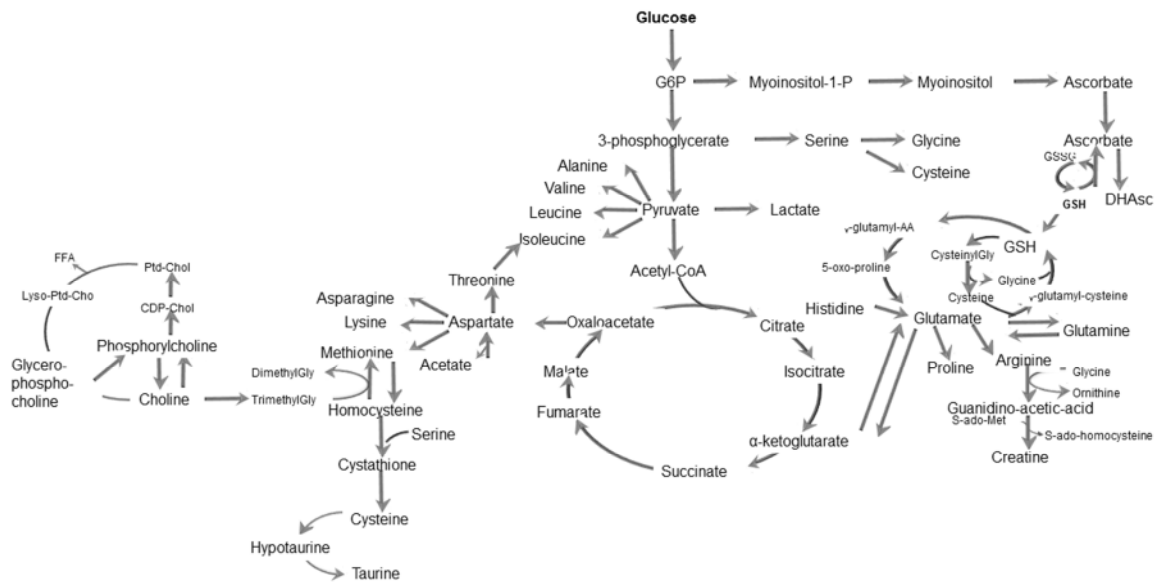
Glucose
G6P
Myoinositol-1-P
Myoinositol
Ascorbate
Ascorbate
GSSG
GSH
DHAsc
3-phosphoglycerate
Serine
Glycine
Cysteine
Alanine
Valine
Leucine
Pyruvate
Lactate
Isoleucine
γ-glutamyl-AA
GSH
CysteinylGly
5-oxo-proline
Glycine
Cysteine
γ-glutamyl-cysteine
Acetyl-CoA
Threonine
Histidine
Glutamate
Glutamine
FFA
Ptd-Chol
Lyso-Ptd-Cho
CDP-Chol
Asparagine
Lysine
Aspartate
Oxaloacetate
Citrate
Phosphorylcholine
Methionine
Acetate
Glycero-phospho-choline
Malate
Isocitrate
Proline
Arginine
Glycine
Ornithine
DimethylGly
Choline
TrimethylGly
Homocysteine
Fumarate
Guanidino-acetic-acid
S-ado-Met
S-ado-homocysteine
Serine
α-ketoglutarate
Cystathione
Creatine
Succinate
Cysteine
Hypotaurine
Taurine